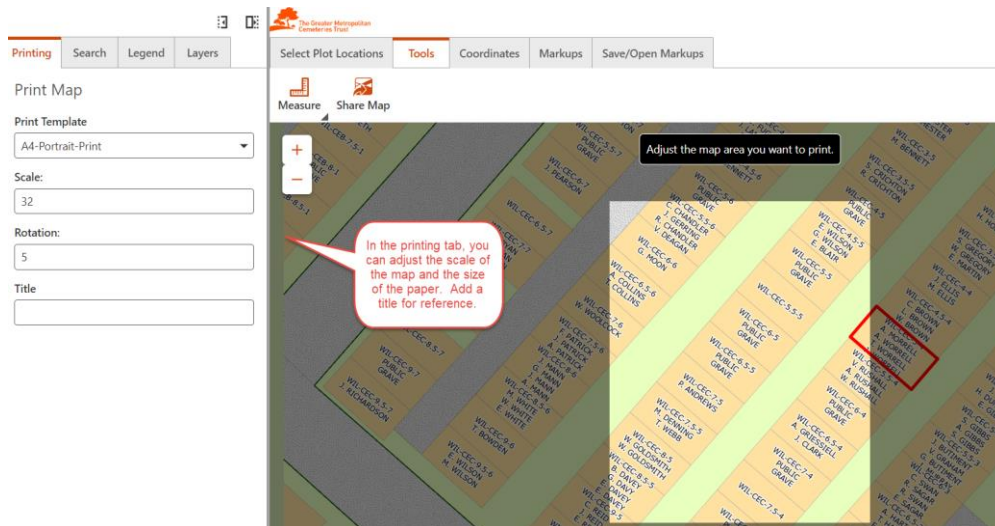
The Greater Metropolitan Cemeteries Trust

Printing | Search | Legend | Layers

Select Plot Locations | Tools | Coordinates | Markups | Save/Open Markups

Measure
Share Map

Print Map

Print Template

A4-Portrait-Print

Scale:

32

Rotation:

5

Title

Adjust the map area you want to print.

In the printing tab, you can adjust the scale of the map and the size of the paper. Add a title for reference.

WIL-CEC-6.5.7
J. PEARSON

WIL-CEC-5.5.6
J. CHANDLER
R. CHANDLER
V. DEAGAN

WIL-CEC-6.6
G. MOON

WIL-CEC-6.5.6
A. COLLINS
J. COLLINS

WIL-CEC-7.6
W. WOODCOCK

WIL-CEC-7.5.6
J. PATRICK
J. PATRICK

WIL-CEC-6.5
PUBLIC
GRAVE

WIL-CEC-6.5.5
PUBLIC
GRAVE

WIL-CEC-5.5.5

WIL-CEC-5.5
PUBLIC
GRAVE

WIL-CEC-4.5.5
E. WILSON
G. WILSON
E. BLAIR

WIL-CEC-7.5
R. ANDREWS

WIL-CEC-7.5.5
M. DENNING
T. WEBB

WIL-CEC-8.5
W. GOLDSMITH
W. GOLDSMITH

WIL-CEC-8.5.5
B. DAVEY
G. DAVEY

WIL-CEC-6.4
PUBLIC
GRAVE

WIL-CEC-6.5.4
A. GRESSELL
J. CLARK

WIL-CEC-7.4
PUBLIC
GRAVE

WIL-CEC-7.5.4

WIL-CEC-5.4.5
V. RUSHALL
A. RUSHALL
W. RUSHALL

A. WORRELL
A. WORRELL

WIL-CEC-5.4
C. BROWN
W. BROWN

WIL-CEC-4.4
M. ELLIS
E. MARTIN

WIL-CEC-9.7
PUBLIC
GRAVE

WIL-CEC-9.5.7
J. RICHARDSON

WIL-CEC-8.5.7

WIL-CEC-9.6
T. BOWDEN

WIL-CEC-9.5.6
E. WILSON
M. WILSON

W. WHITE
W. WHITE
E. WHITE

G. MANN
A. MANN

WIL-CEC-3.5
M. BENNETT

WIL-CEC-2.5.5
R. CRICHTON
R. CRICHTON

WIL-CEB-7.5.1

WIL-CEB-8.5.1

J. GIBBS
J. BUTCHER
J. GRAHAM
H. SWAN